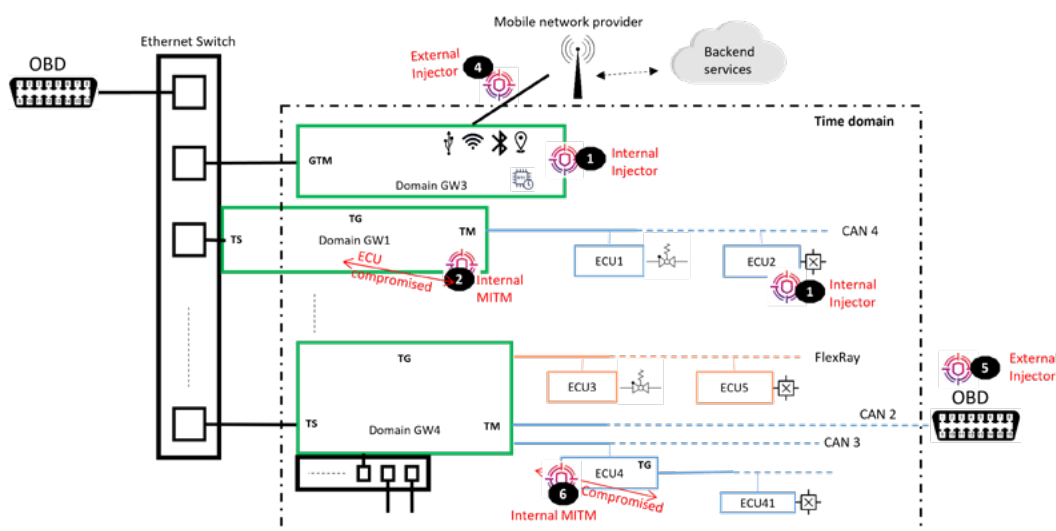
Mobile network provider

OBD

Ethernet Switch

External Injector

4

Backend services

Time domain

GTM

Domain GW3

1

Internal Injector

TG

TS

Domain GW1

TM

CAN 4

ECU compromised

2

Internal MITM

ECU1

ECU2

1

Internal Injector

TG

FlexRay

5

External Injector

ECU3

ECU5

OBD

CAN 2

TS

Domain GW4

TM

CAN 3

ECU4

TG

6

Compromised

Internal MITM

ECU41